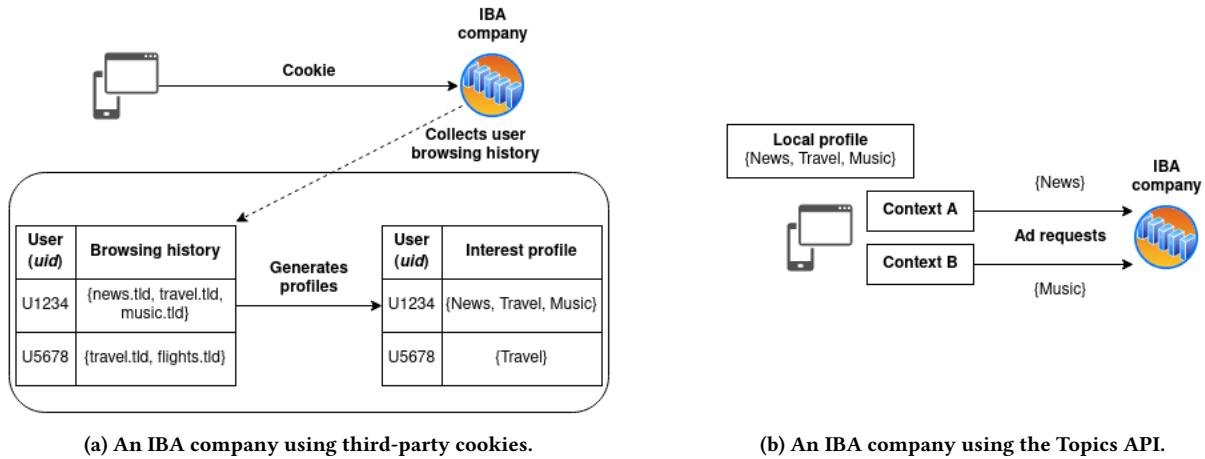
IBA company

Cookie

Collects user browsing history

| User (*uid*) | Browsing history |
|---|---|
| U1234 | {news.tld, travel.tld, music.tld} |
| U5678 | {travel.tld, flights.tld} |

Generates profiles

| User (*uid*) | Interest profile |
|---|---|
| U1234 | {News, Travel, Music} |
| U5678 | {Travel} |

(a) An IBA company using third-party cookies.

Local profile
{News, Travel, Music}

Context A

Context B

{News}

Ad requests

{Music}

IBA company

(b) An IBA company using the Topics API.